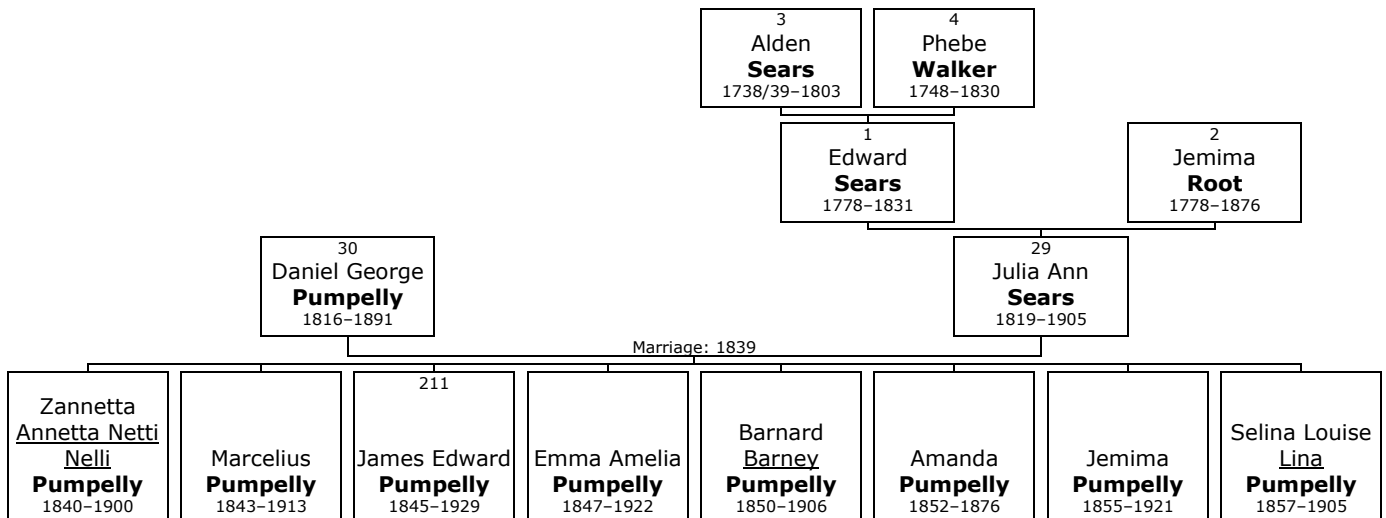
3
Alden
**Sears**
1738/39–1803

4
Phebe
**Walker**
1748–1830

1
Edward
**Sears**
1778–1831

2
Jemima
**Root**
1778–1876

30
Daniel George
**Pumpelly**
1816–1891

29
Julia Ann
**Sears**
1819–1905

Marriage: 1839

Zannetta
Annetta Netti Nelli
**Pumpelly**
1840–1900

Marcelius
**Pumpelly**
1843–1913

211
James Edward
**Pumpelly**
1845–1929

Emma Amelia
**Pumpelly**
1847–1922

Barnard
Barney
**Pumpelly**
1850–1906

Amanda
**Pumpelly**
1852–1876

Jemima
**Pumpelly**
1855–1921

Selina Louise
Lina
**Pumpelly**
1857–1905